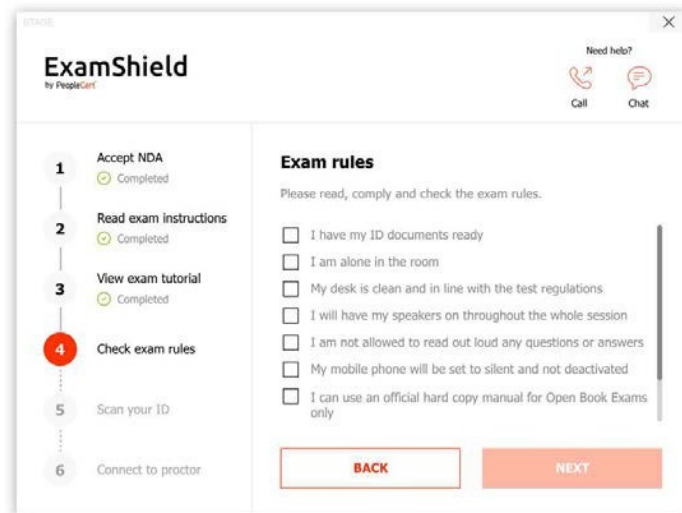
STAGE

ExamShield
by PeopleCert

Need help?
Call
Chat

1 Accept NDA
Completed

2 Read exam instructions
Completed

3 View exam tutorial
Completed

4 Check exam rules

5 Scan your ID

6 Connect to proctor

Exam rules

Please read, comply and check the exam rules.

I have my ID documents ready
I am alone in the room
My desk is clean and in line with the test regulations
I will have my speakers on throughout the whole session
I am not allowed to read out loud any questions or answers
My mobile phone will be set to silent and not deactivated
I can use an official hard copy manual for Open Book Exams only

BACK
NEXT